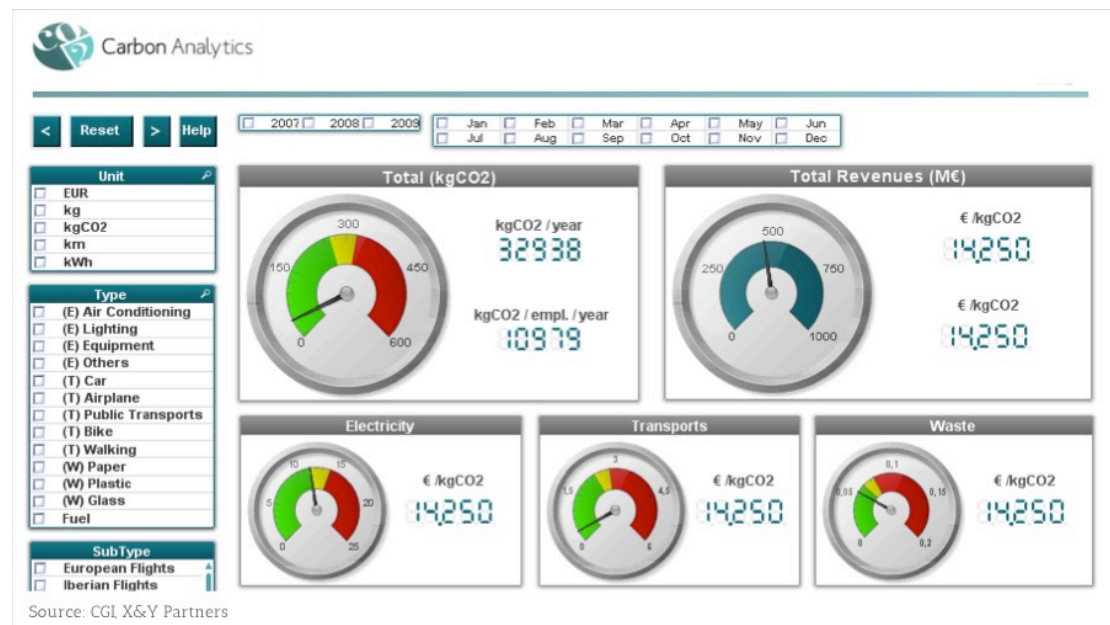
Carbon Analytics

< Reset > Help

2007 2008 2009

| Jan | Feb | Mar | Apr | May | Jun |
|---|---|---|---|---|---|
| Jul | Aug | Sep | Oct | Nov | Dec |

Unit
EUR
kg
kgCO2
km
kWh

Type
(E) Air Conditioning
(E) Lighting
(E) Equipment
(E) Others
(T) Car
(T) Airplane
(T) Public Transports
(T) Bike
(T) Walking
(W) Paper
(W) Plastic
(W) Glass
Fuel

SubType
European Flights
Iberian Flights

Total (kgCO2)
0 150 300 450 600
kgCO2 / year
32938
kgCO2 / empl. / year
10979

Total Revenues (M€)
0 250 500 750 1000
€ /kgCO2
14,250
€ /kgCO2
14,250

Electricity
0 5 10 15 20 25
€ /kgCO2
14,250

Transports
0 1,5 3 4,5 6
€ /kgCO2
14,250

Waste
0 0,05 0,1 0,15 0,2
€ /kgCO2
14,250

Source: CGI, X&Y Partners